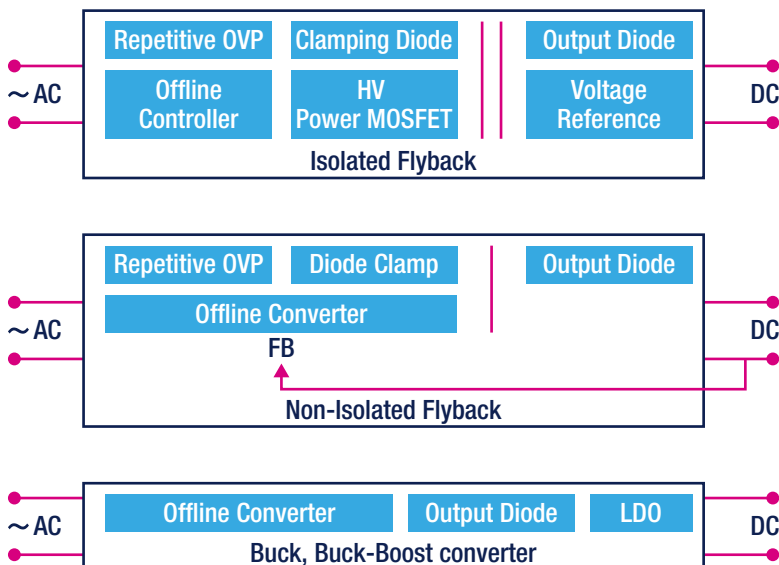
Repetitive OVP
Clamping Diode
Output Diode
~ AC
Offline Controller
HV Power MOSFET
Voltage Reference
DC
Isolated Flyback

Repetitive OVP
Diode Clamp
Output Diode
~ AC
Offline Converter
DC
FB
Non-Isolated Flyback

~ AC
Offline Converter
Output Diode
LDO
DC
Buck, Buck-Boost converter